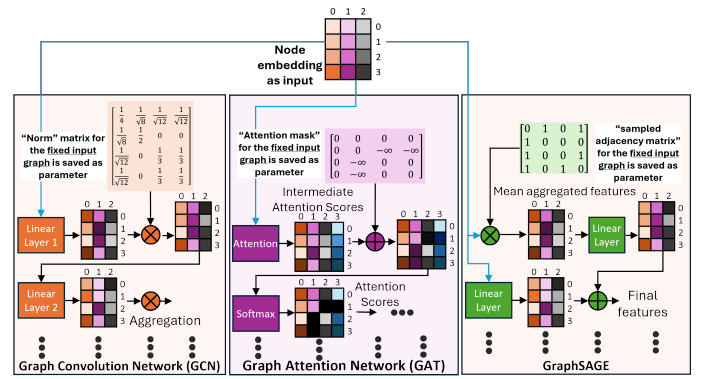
0 1 2
0
1
2
3

Node embedding as input

"Norm" matrix for the fixed input graph is saved as parameter

$\begin{bmatrix} \frac{1}{4} & \frac{1}{\sqrt{8}} & \frac{1}{\sqrt{12}} & \frac{1}{\sqrt{12}} \\ \frac{1}{\sqrt{8}} & \frac{1}{2} & 0 & 0 \\ \frac{1}{\sqrt{12}} & 0 & \frac{1}{3} & \frac{1}{3} \\ \frac{1}{\sqrt{12}} & 0 & \frac{1}{3} & \frac{1}{3} \end{bmatrix}$

Linear Layer 1

0 1 2
0
1
2
3

Linear Layer 2

Aggregation

Graph Convolution Network (GCN)

"Attention mask" for the fixed input graph is saved as parameter

$\begin{bmatrix} 0 & 0 & 0 & 0 \\ 0 & 0 & -\infty & -\infty \\ 0 & -\infty & 0 & 0 \\ 0 & -\infty & 0 & 0 \end{bmatrix}$

Intermediate Attention Scores

Attention

0 1 2 3
0
1
2
3

Softmax

Attention Scores

Graph Attention Network (GAT)

$\begin{bmatrix} 0 & 1 & 0 & 1 \\ 1 & 0 & 0 & 0 \\ 1 & 0 & 0 & 1 \\ 1 & 0 & 1 & 0 \end{bmatrix}$

"sampled adjacency matrix" for the fixed input graph is saved as parameter

Mean aggregated features

0 1 2
0
1
2
3

Linear Layer

Linear Layer

Final features

GraphSAGE